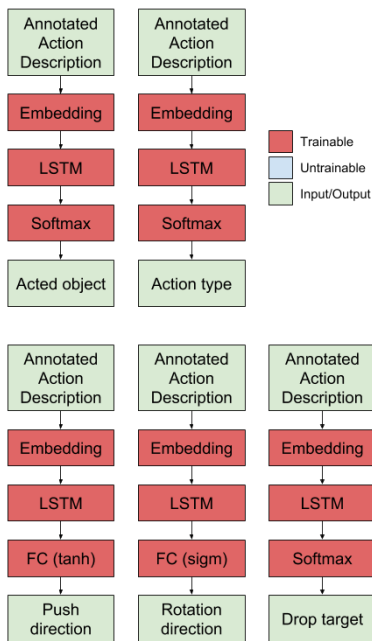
Annotated Action Description

Embedding

LSTM

Softmax

Acted object

Annotated Action Description

Embedding

LSTM

Softmax

Action type

Trainable

Untrainable

Input/Output

Annotated Action Description

Embedding

LSTM

FC (tanh)

Push direction

Annotated Action Description

Embedding

LSTM

FC (sigm)

Rotation direction

Annotated Action Description

Embedding

LSTM

Softmax

Drop target